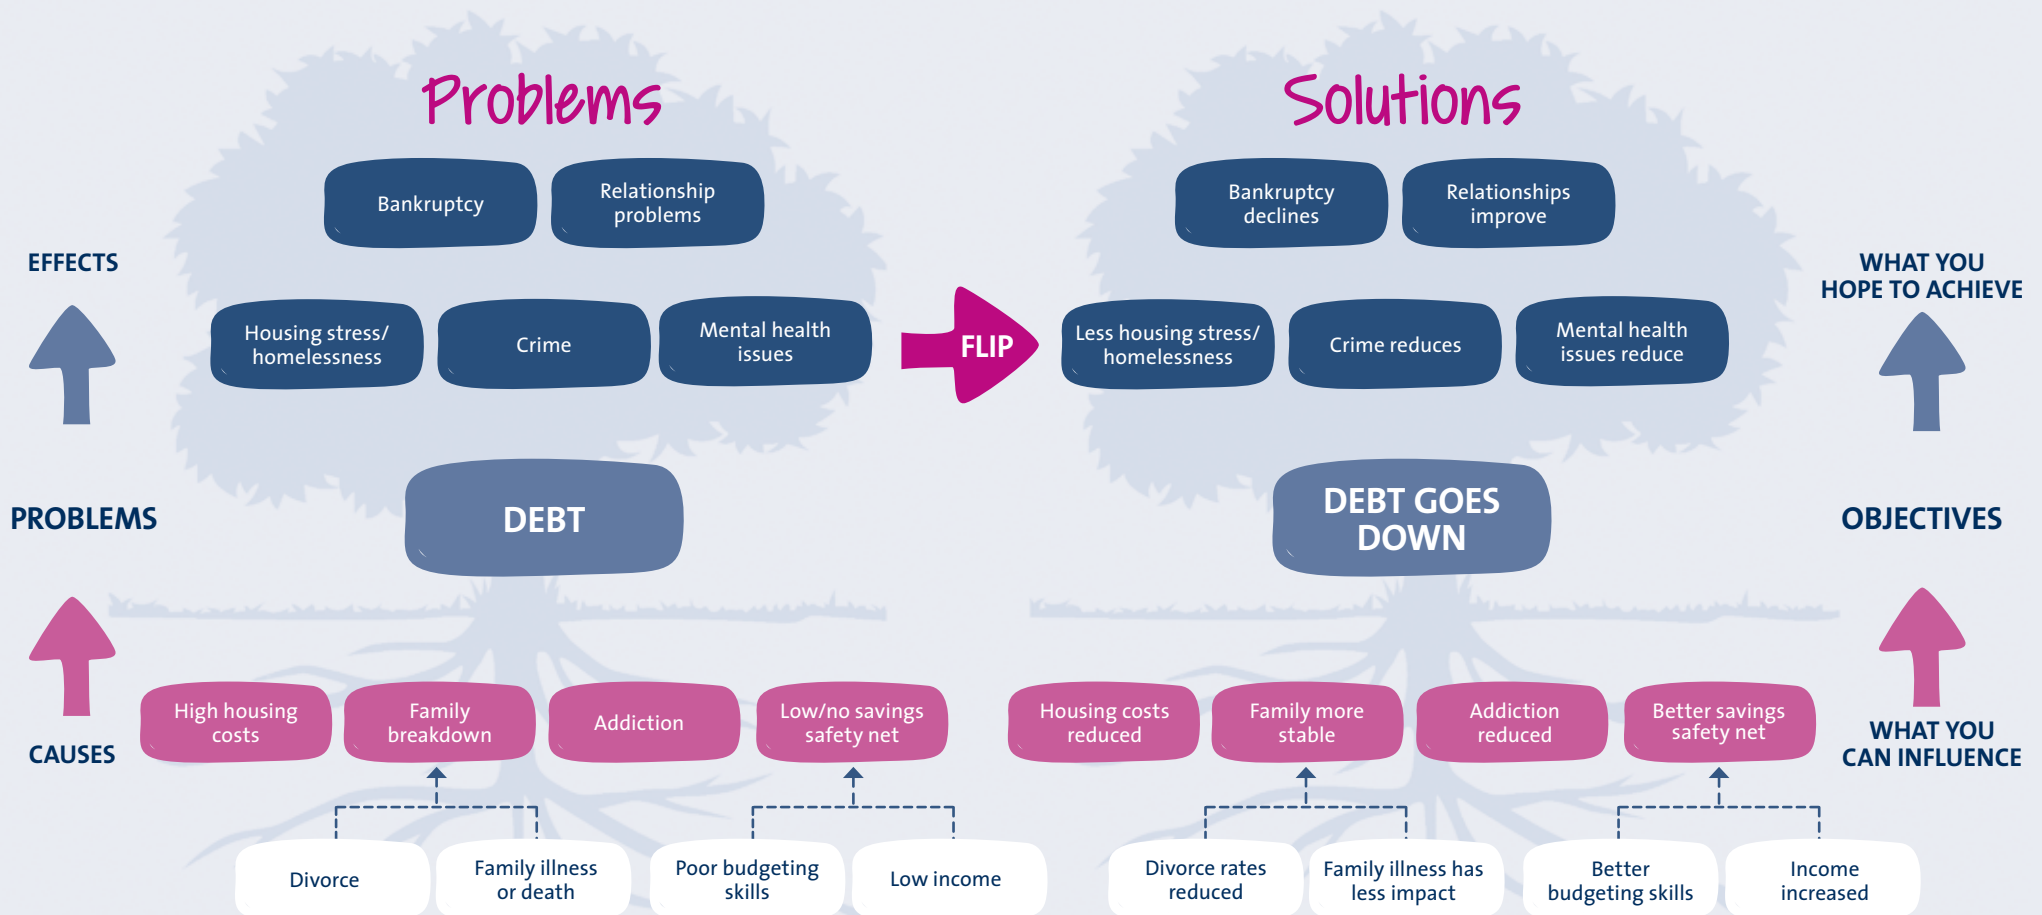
Problems

Bankruptcy

Relationship problems

Housing stress/ homelessness

Crime

Mental health issues

DEBT

High housing costs

Family breakdown

Addiction

Low/no savings safety net

Divorce

Family illness or death

Poor budgeting skills

Low income

EFFECTS

PROBLEMS

CAUSES

FLIP

Solutions

Bankruptcy declines

Relationships improve

Less housing stress/ homelessness

Crime reduces

Mental health issues reduce

DEBT GOES DOWN

Housing costs reduced

Family more stable

Addiction reduced

Better savings safety net

Divorce rates reduced

Family illness has less impact

Better budgeting skills

Income increased

WHAT YOU HOPE TO ACHIEVE

OBJECTIVES

WHAT YOU CAN INFLUENCE